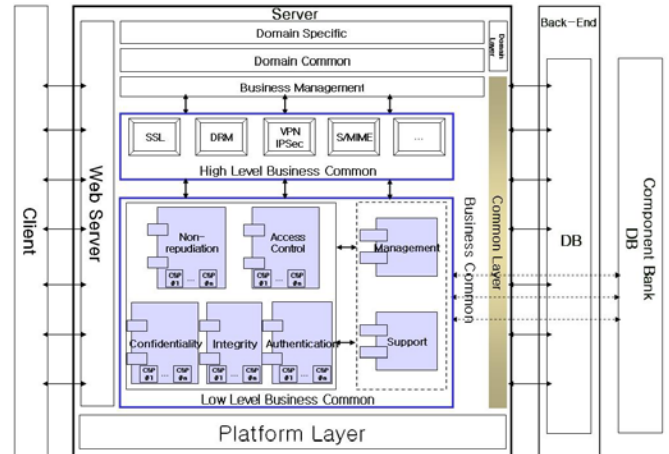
Server

Domain Specific

Domain Common

Domain Layer

Back-End

Business Management

SSL

DRM

VPN IPSec

S/MIME

...

High Level Business Common

Client

Web Server

Non-repudiation

CSP #1 ... CSP #n

Access Control

CSP #1 ... CSP #n

Management

Confidentiality

CSP #1 ... CSP #n

Integrity

CSP #1 ... CSP #n

Authentication

CSP #1 ... CSP #n

Support

Business Common

Common Layer

DB

Component Bank DB

Low Level Business Common

Platform Layer